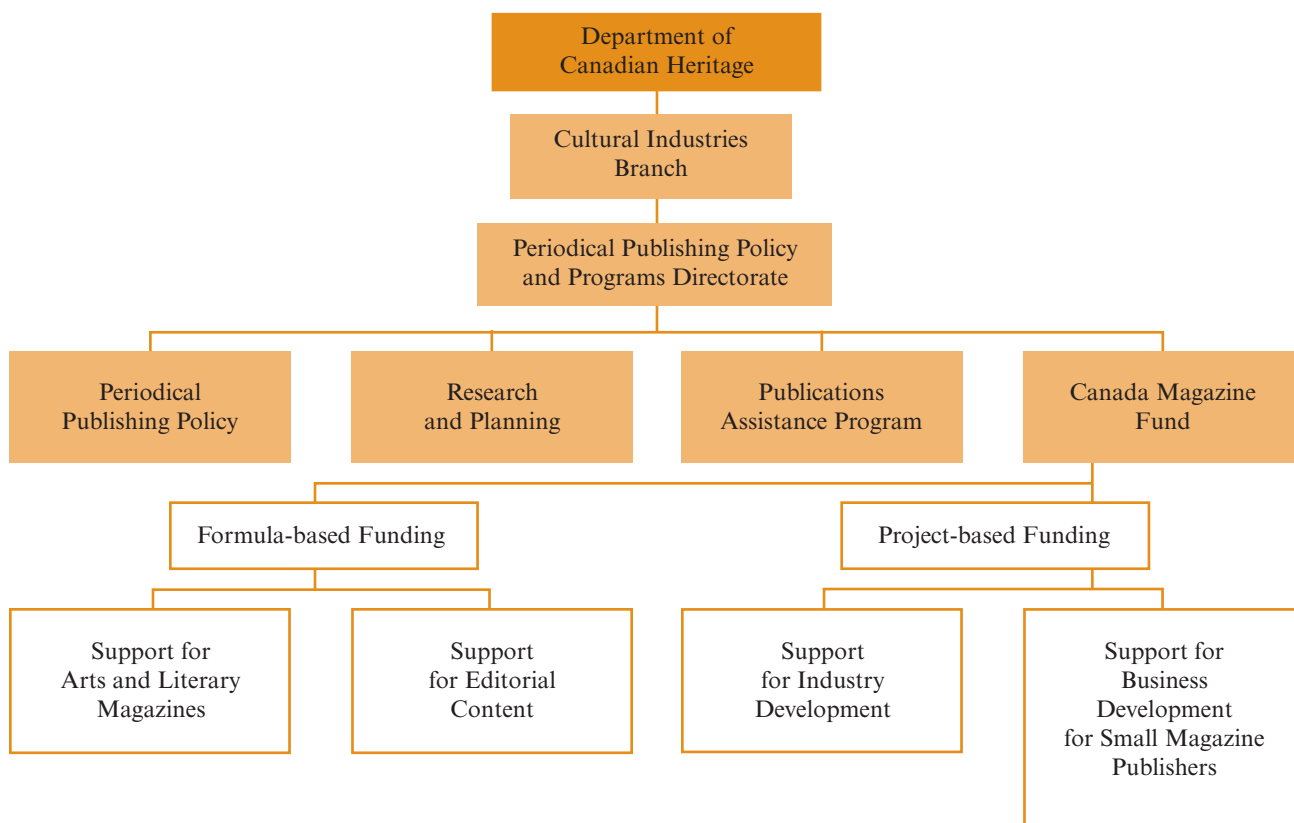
Department of Canadian Heritage

Cultural Industries Branch

Periodical Publishing Policy and Programs Directorate

Periodical Publishing Policy

Research and Planning

Publications Assistance Program

Canada Magazine Fund

Formula-based Funding

Project-based Funding

Support for Arts and Literary Magazines

Support for Editorial Content

Support for Industry Development

Support for Business Development for Small Magazine Publishers